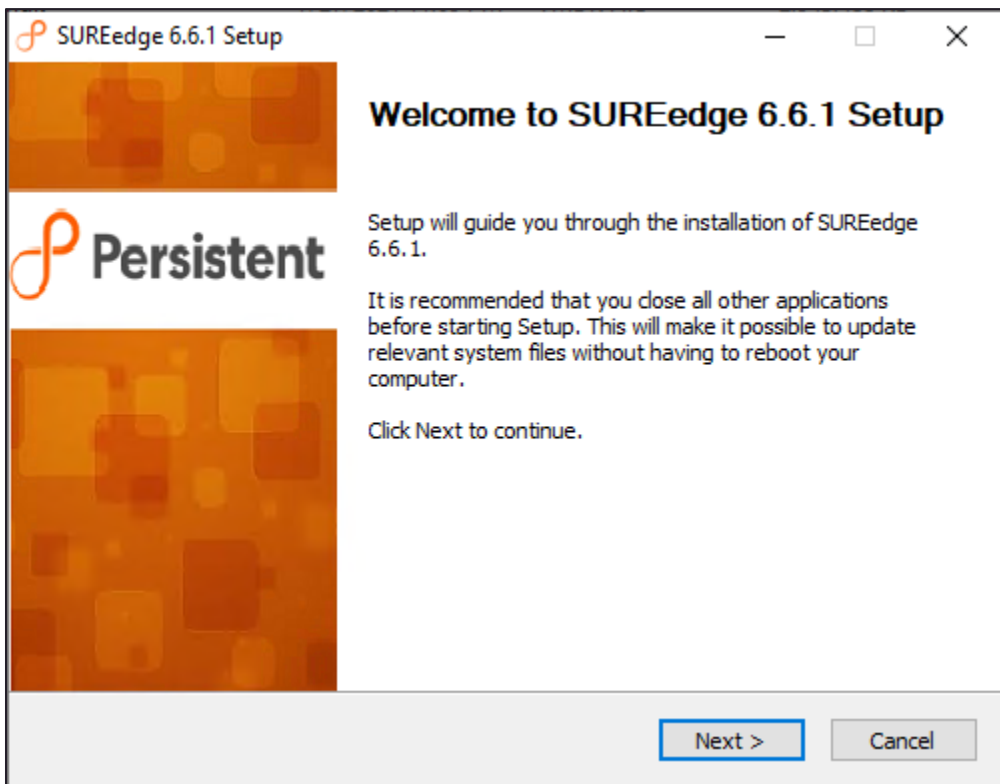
SUREedge 6.6.1 Setup

Persistent

Welcome to SUREedge 6.6.1 Setup

Setup will guide you through the installation of SUREedge 6.6.1.

It is recommended that you close all other applications before starting Setup. This will make it possible to update relevant system files without having to reboot your computer.

Click Next to continue.

Next >

Cancel